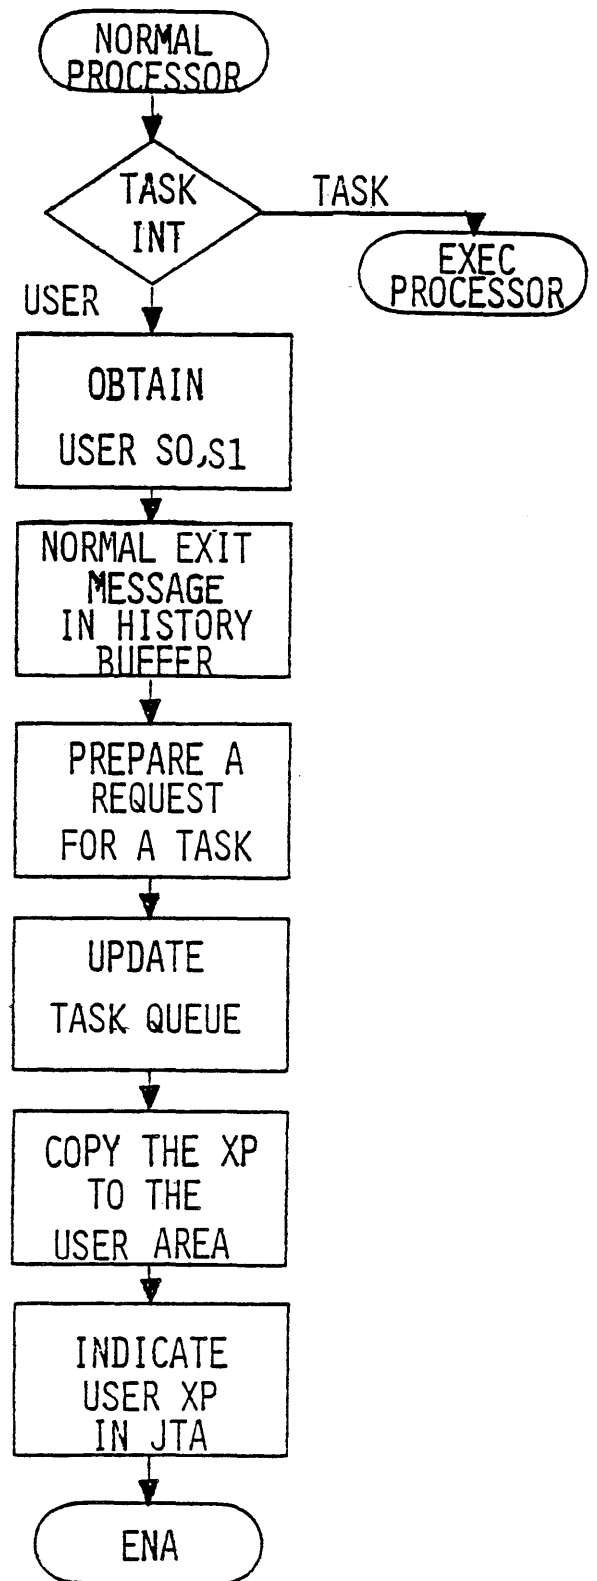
NORMAL PROCESSOR

TASK INT

TASK

EXEC PROCESSOR

USER

OBTAIN USER S0,S1

NORMAL EXIT MESSAGE IN HISTORY BUFFER

PREPARE A REQUEST FOR A TASK

UPDATE TASK QUEUE

COPY THE XP TO THE USER AREA

INDICATE USER XP IN JTA

ENA